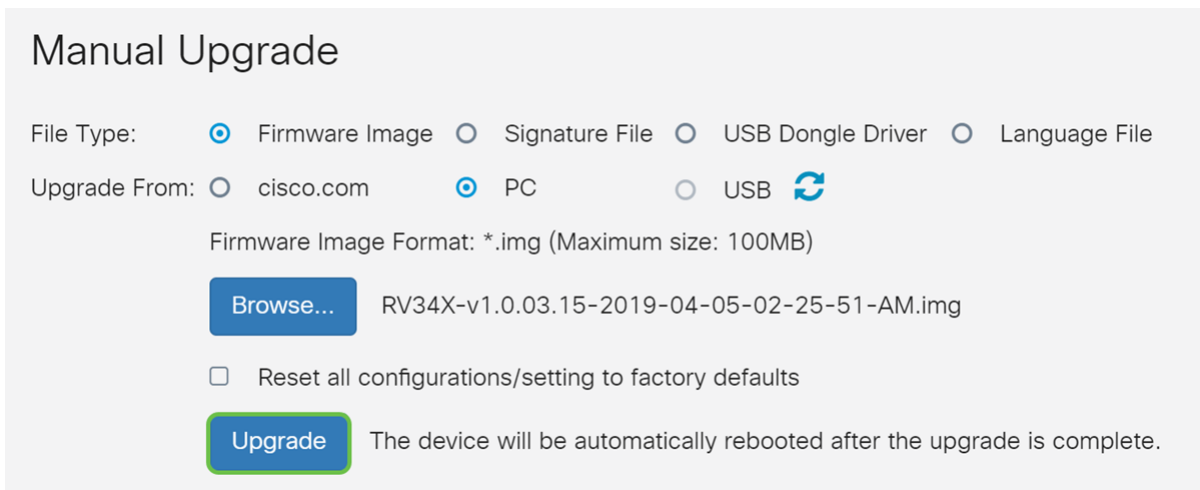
Manual Upgrade

File Type: Firmware Image Signature File USB Dongle Driver Language File

Upgrade From: cisco.com PC USB

Firmware Image Format: *.img (Maximum size: 100MB)

Browse... RV34X-v1.0.03.15-2019-04-05-02-25-51-AM.img

Reset all configurations/setting to factory defaults

Upgrade The device will be automatically rebooted after the upgrade is complete.